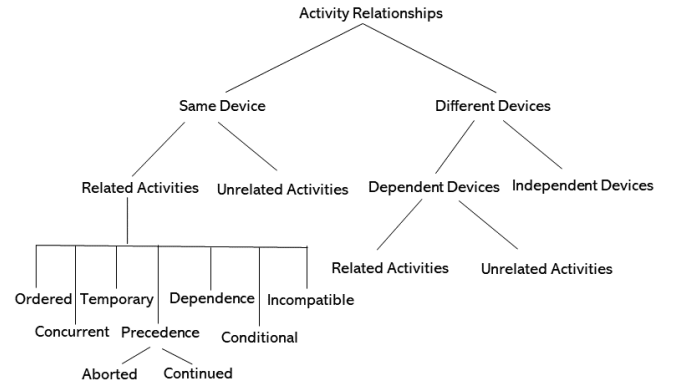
Activity Relationships

Same Device

Different Devices

Related Activities

Unrelated Activities

Dependent Devices

Independent Devices

Related Activities

Unrelated Activities

Ordered

Temporary

Dependence

Incompatible

Concurrent

Precedence

Conditional

Aborted

Continued